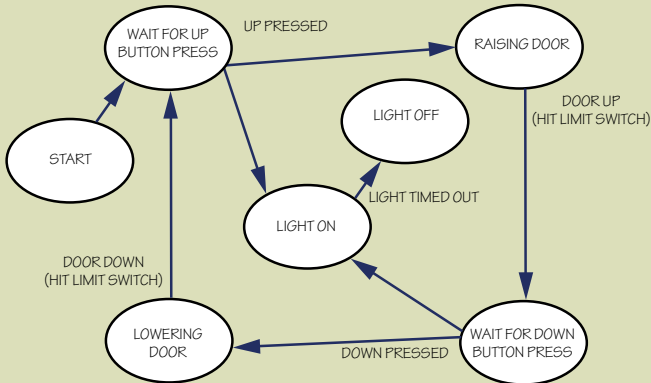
WAIT FOR UP BUTTON PRESS

UP PRESSED

RAISING DOOR

DOOR UP (HIT LIMIT SWITCH)

LIGHT OFF

START

LIGHT TIMED OUT

LIGHT ON

DOOR DOWN (HIT LIMIT SWITCH)

LOWERING DOOR

DOWN PRESSED

WAIT FOR DOWN BUTTON PRESS